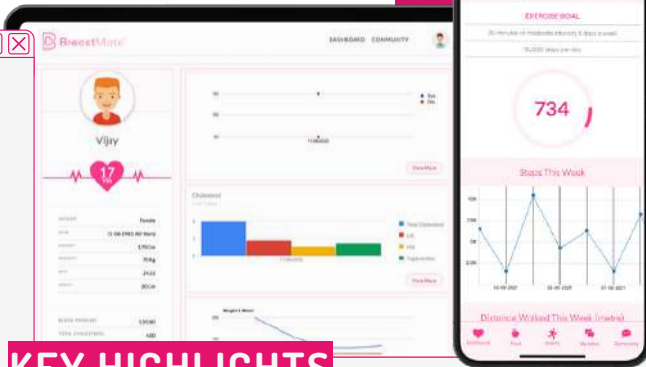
BreastMate

DASHBOARD COMMUNITY

Vijay

17

View More

Cholesterol

Total Cholesterol
LDL
HDL
Triglycerides

View More

Weight & Waist

Gender Female
(1-06-1983, 40 Years)
170 Cm
70 Kg
24.22
80 Cm

BLOOD PRESSURE 120/80
TOTAL CHOLESTEROL 400

EXERCISE GOAL

30 minutes of moderate intensity 5 days a week

10,000 steps per day

734

Steps This Week

10K
7.5K
5K
2.5K

Distance Walked This Week (metre)

KEY HIGHLIGHTS